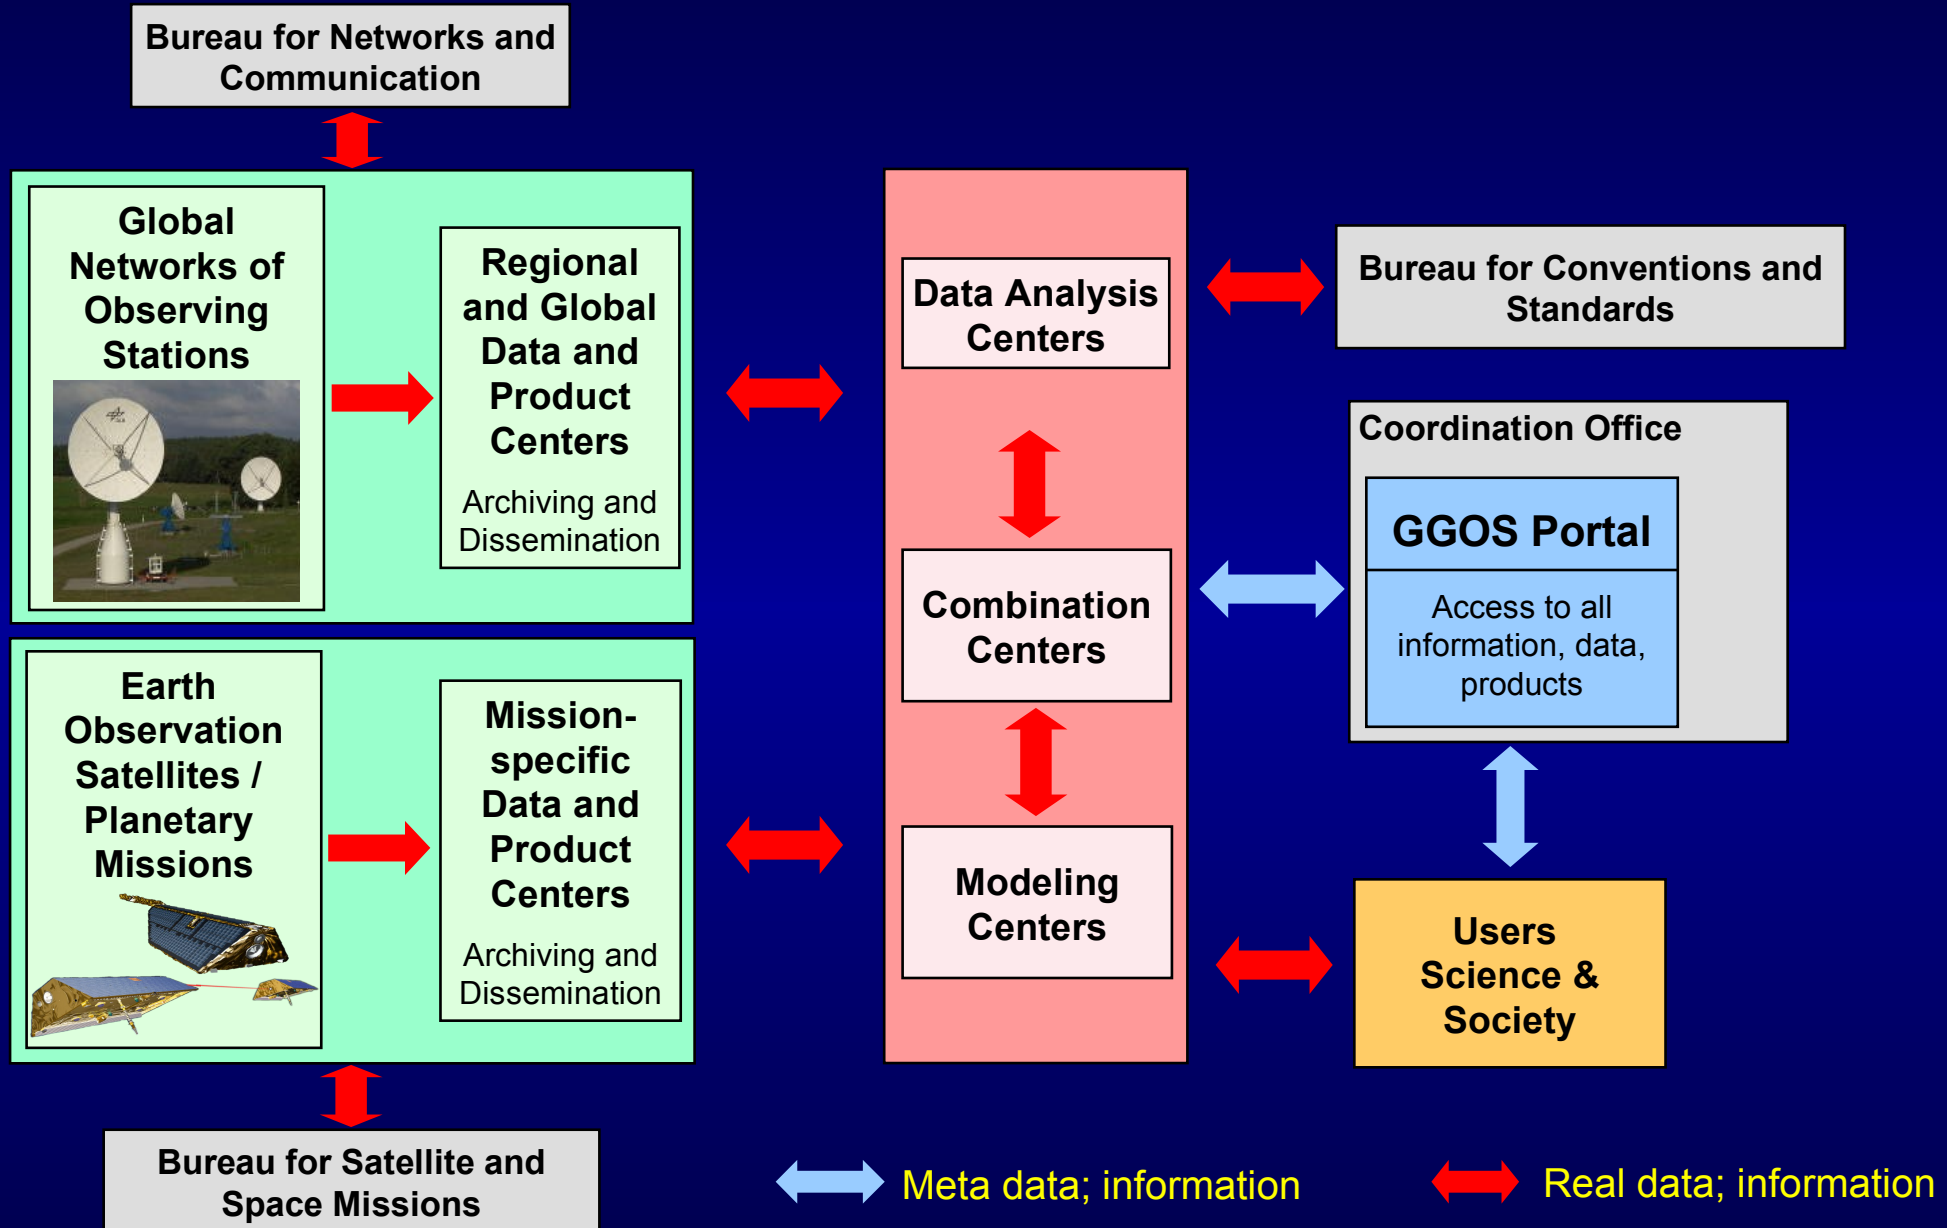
Bureau for Networks and Communication

Global Networks of Observing Stations

Regional and Global Data and Product Centers

Archiving and Dissemination

Earth Observation Satellites / Planetary Missions

Mission-specific Data and Product Centers

Archiving and Dissemination

Bureau for Satellite and Space Missions

Data Analysis Centers

Combination Centers

Modeling Centers

Bureau for Conventions and Standards

Coordination Office

GGOS Portal

Access to all information, data, products

Users Science & Society

Meta data; information

Real data; information